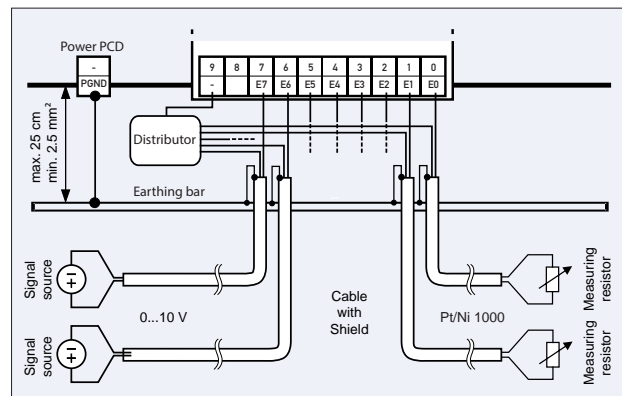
Power PCD

-

PGND

| 9 | 8 | 7 | 6 | 5 | 4 | 3 | 2 | 1 | 0 |
|---|---|---|---|---|---|---|---|---|---|
| - |  | E7 | E6 | E5 | E4 | E3 | E2 | E1 | E0 |

max. 25 cm
min. 2.5 mm²

Distributor

Earthing bar

Signal source

Signal source

0...10 V

Cable with Shield

Pt/Ni 1000

Measuring resistor

Measuring resistor